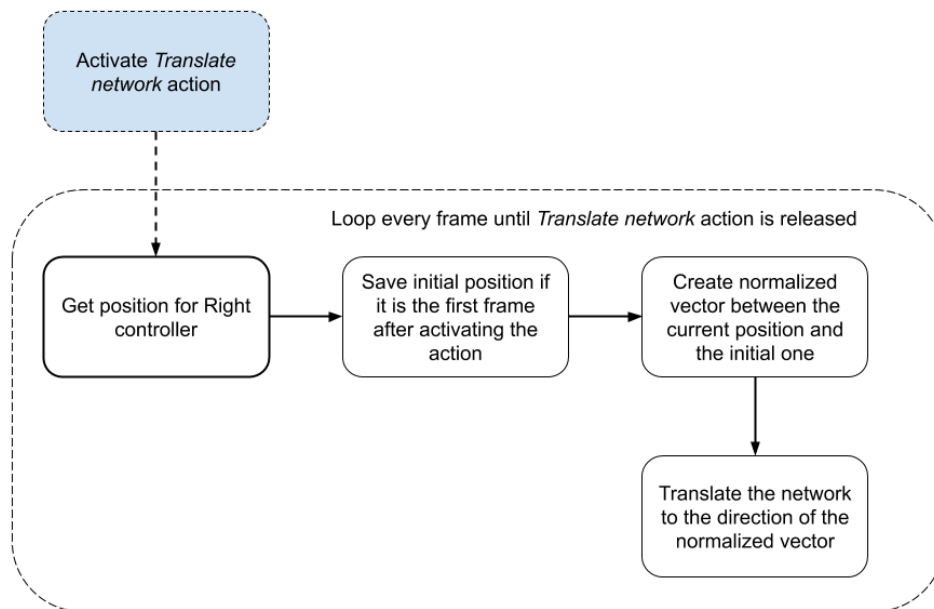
Activate *Translate network* action

Loop every frame until *Translate network* action is released

Get position for Right controller

Save initial position if it is the first frame after activating the action

Create normalized vector between the current position and the initial one

Translate the network to the direction of the normalized vector